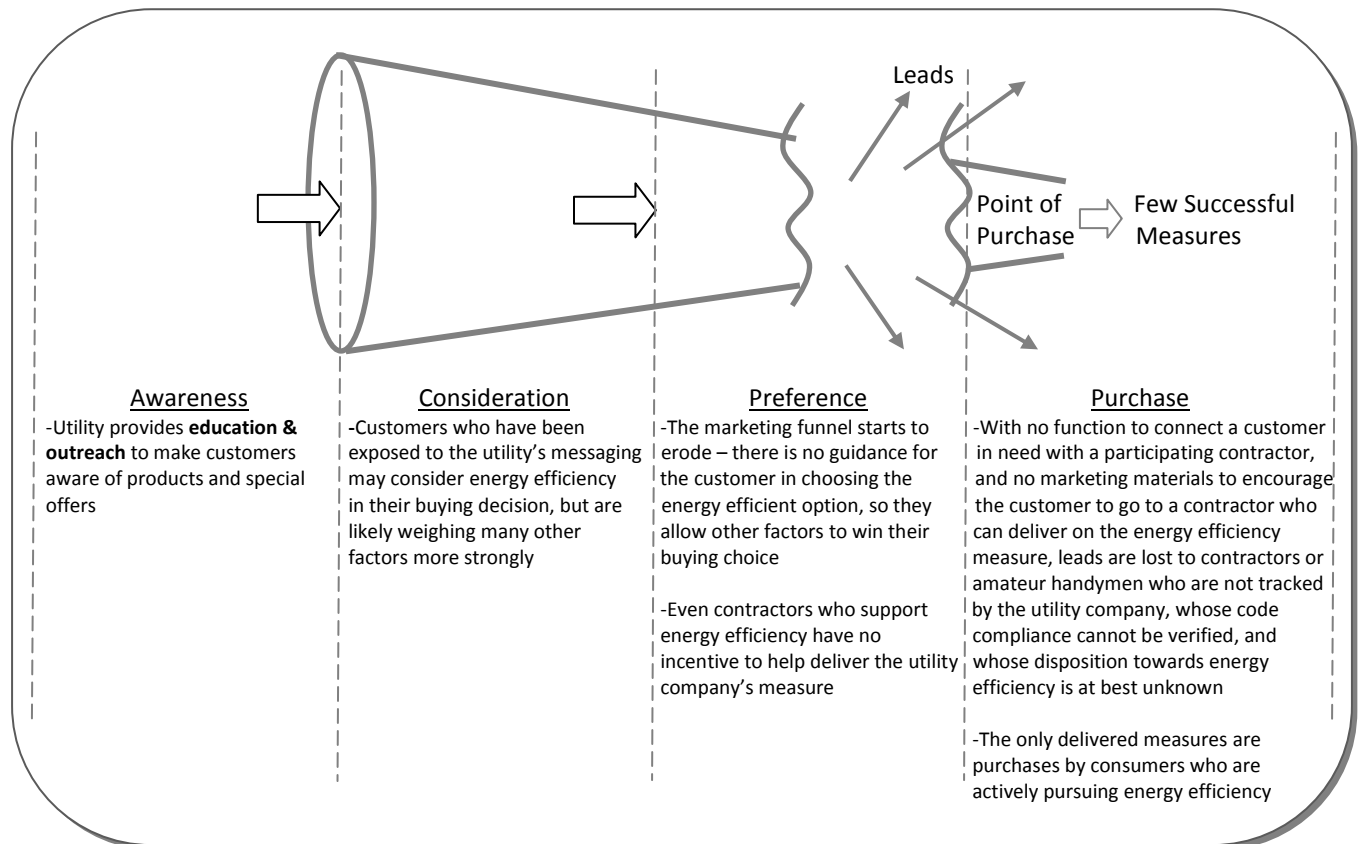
Leads

Point of Purchase

Few Successful Measures

Awareness
-Utility provides **education & outreach** to make customers aware of products and special offers

Consideration
-Customers who have been exposed to the utility's messaging may consider energy efficiency in their buying decision, but are likely weighing many other factors more strongly

Preference
-The marketing funnel starts to erode – there is no guidance for the customer in choosing the energy efficient option, so they allow other factors to win their buying choice

-Even contractors who support energy efficiency have no incentive to help deliver the utility company's measure

Purchase
-With no function to connect a customer in need with a participating contractor, and no marketing materials to encourage the customer to go to a contractor who can deliver on the energy efficiency measure, leads are lost to contractors or amateur handymen who are not tracked by the utility company, whose code compliance cannot be verified, and whose disposition towards energy efficiency is at best unknown

-The only delivered measures are purchases by consumers who are actively pursuing energy efficiency